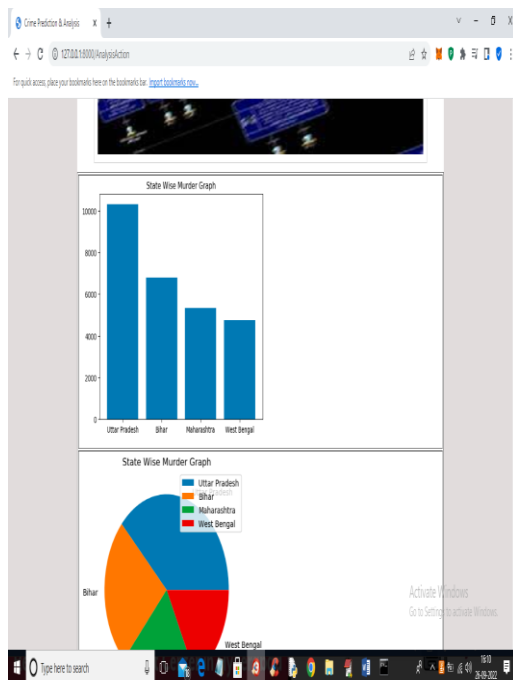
Crime Prediction & Analysis ×  +

127.0.0.1:8000/AnalysisAction

For quick access, place your bookmarks here on the bookmarks bar. Import bookmarks now...

State Wise Murder Graph

10000
8000
6000
4000
2000
0

Uttar Pradesh
Bihar
Maharashtra
West Bengal

State Wise Murder Graph

Uttar Pradesh
Bihar
Maharashtra
West Bengal

Bihar

West Bengal

Activate Windows
Go to Settings to activate Windows.

Type here to search

16:10
28-09-2022